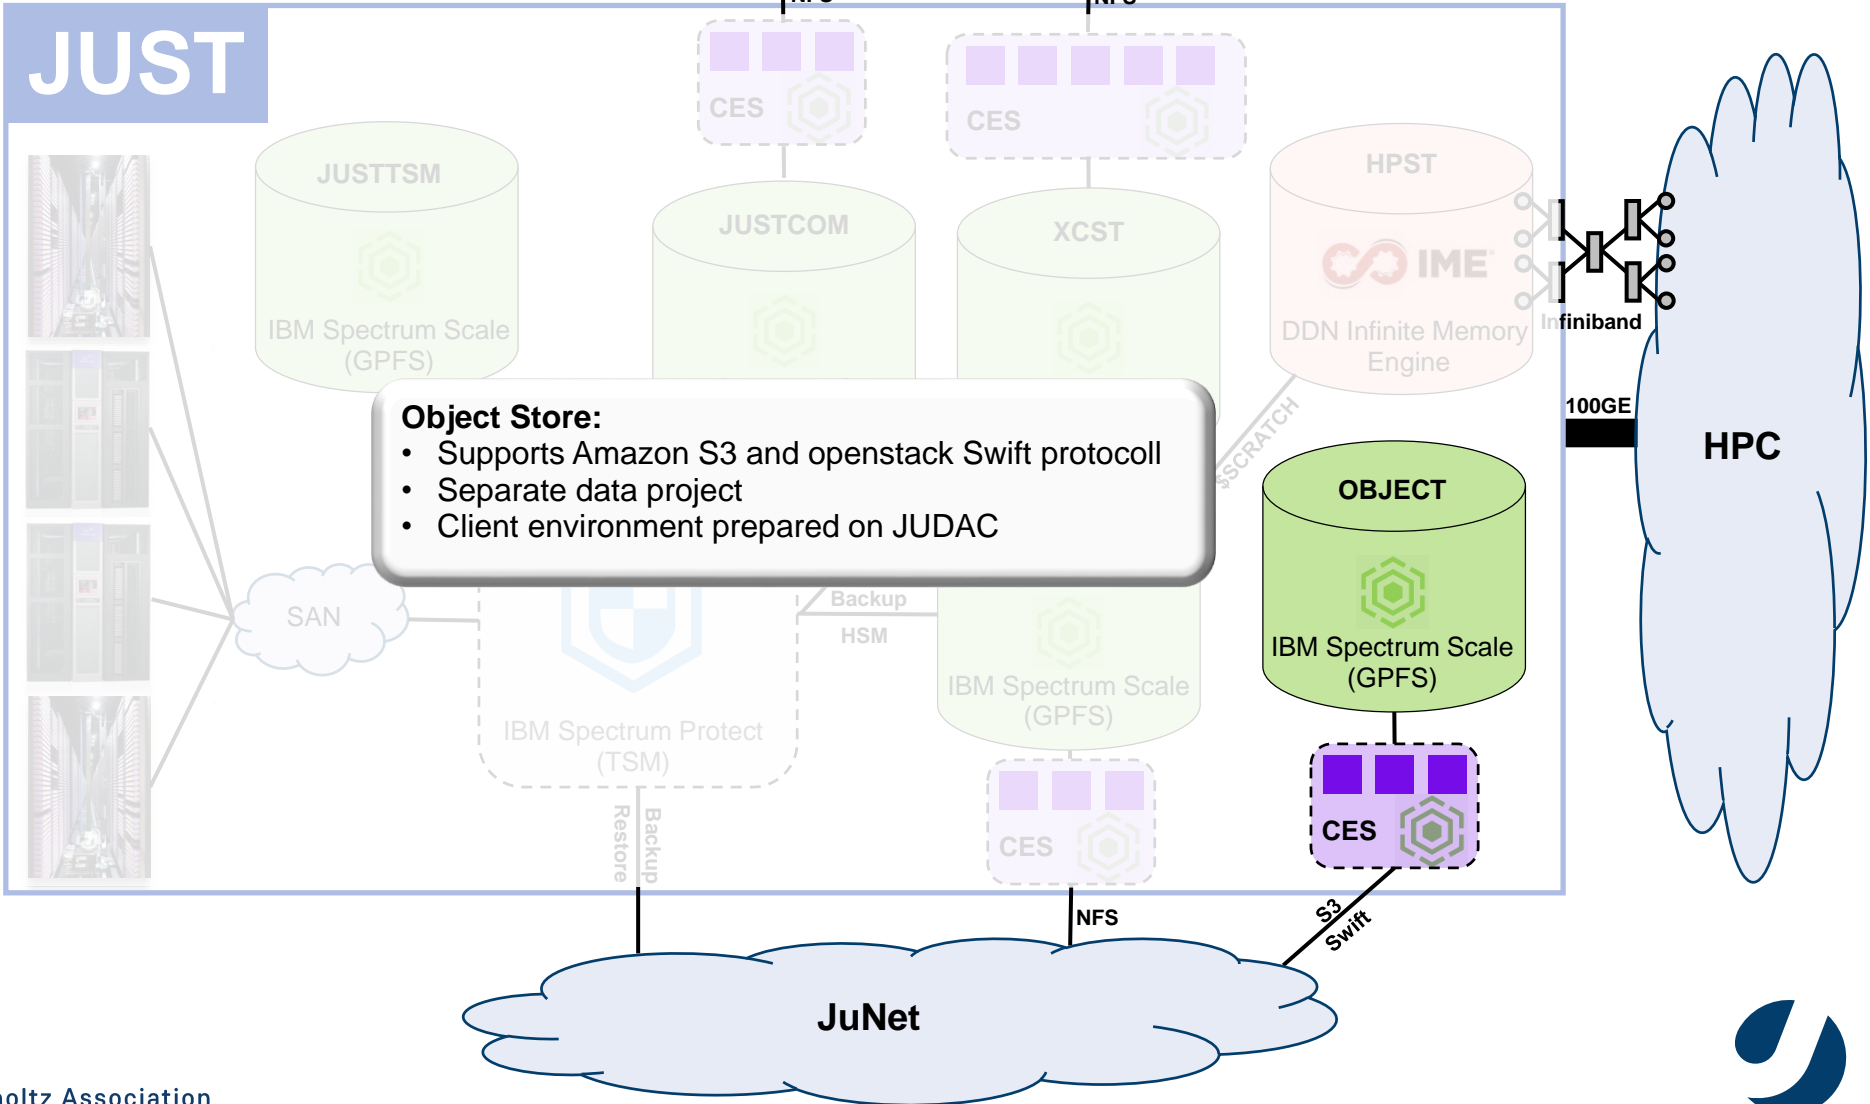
JUST

CES

CES

JUSTTSM

IBM Spectrum Scale (GPFS)

JUSTCOM

XCST

HPST

IME

DDN Infinite Memory Engine

Infiniband

100GE

HPC

Object Store:
• Supports Amazon S3 and openstack Swift protocoll
• Separate data project
• Client environment prepared on JUDAC

$SCRATCH

OBJECT

IBM Spectrum Scale (GPFS)

SAN

Backup

HSM

IBM Spectrum Scale (GPFS)

IBM Spectrum Protect (TSM)

Restore

Backup

CES

CES

NFS

S3

Swift

JuNet

oltz Association